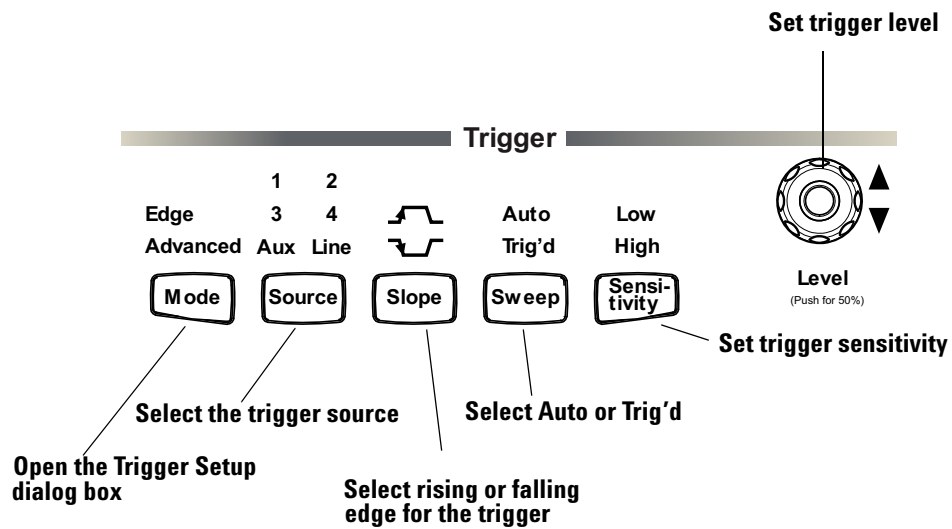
Set trigger level

Trigger

Edge
Advanced

Mode

1 2
3 4
Aux Line

Source

Slope

Auto
Trig'd

Sweep

Low
High

Sensi-
tivity

Level
(Push for 50%)

Set trigger sensitivity

Select the trigger source

Select Auto or Trig'd

Open the Trigger Setup dialog box

Select rising or falling edge for the trigger